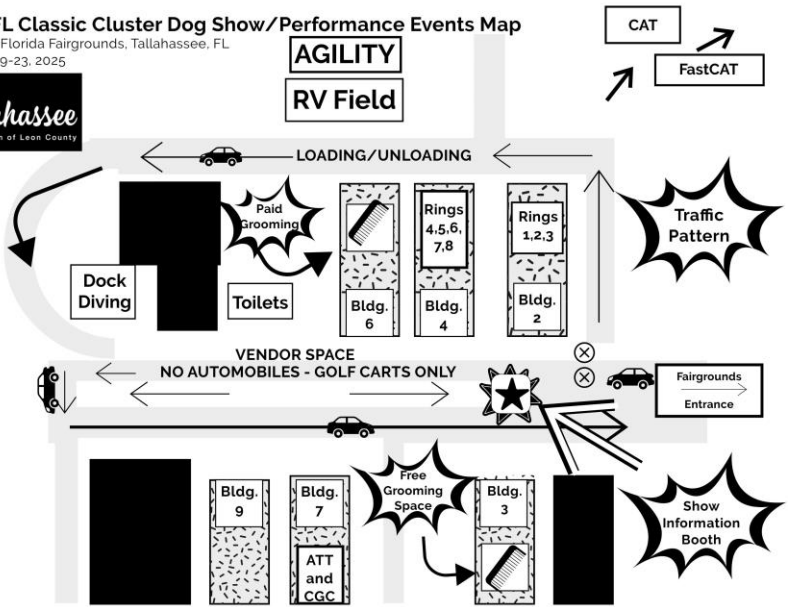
FL Classic Cluster Dog Show/Performance Events Map
Florida Fairgrounds, Tallahassee, FL
9-23, 2025

AGILITY

RV Field

CAT

FastCAT

hassee
of Leon County

LOADING/UNLOADING

Paid Grooming

Rings 4,5,6, 7,8

Rings 1,2,3

Traffic Pattern

Dock Diving

Toilets

Bldg. 6

Bldg. 4

Bldg. 2

VENDOR SPACE
NO AUTOMOBILES - GOLF CARTS ONLY

Fairgrounds Entrance

Free Grooming Space

Bldg. 9

Bldg. 7

Bldg. 3

ATT and CGC

Show Information Booth